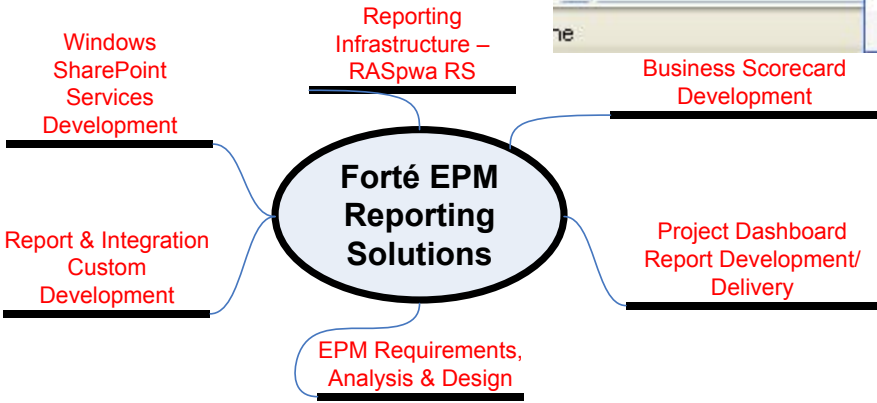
Reporting Infrastructure – RASpwa RS

ne

Windows SharePoint Services Development

Business Scorecard Development

Forté EPM Reporting Solutions

Report & Integration Custom Development

Project Dashboard Report Development/ Delivery

EPM Requirements, Analysis & Design